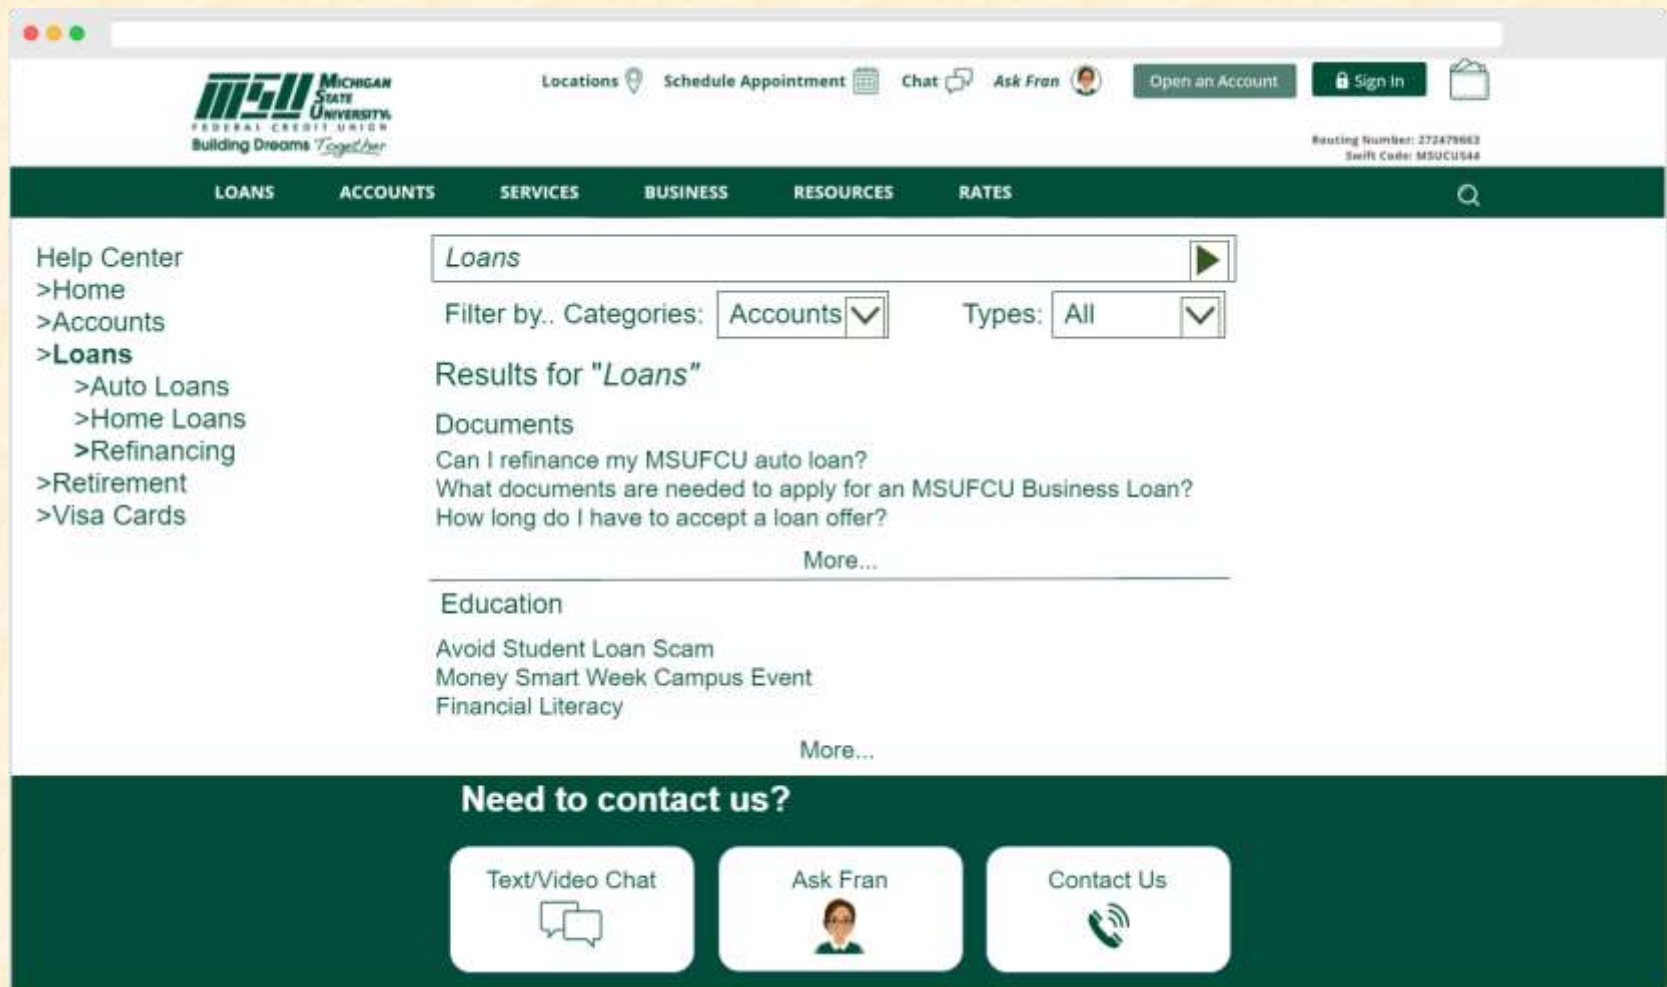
MSU Michigan State University Federal Credit Union
Building Dreams Together

Locations Schedule Appointment Chat Ask Fran Open an Account Sign In

Routing Number: 272479663
Swift Code: MSUCUS44

LOANS ACCOUNTS SERVICES BUSINESS RESOURCES RATES

Help Center
>Home
>Accounts
>Loans
>Auto Loans
>Home Loans
>Refinancing
>Retirement
>Visa Cards

Loans

Filter by.. Categories: Accounts Types: All

Results for "Loans"

Documents
Can I refinance my MSUFCU auto loan?
What documents are needed to apply for an MSUFCU Business Loan?
How long do I have to accept a loan offer?
More...

Education
Avoid Student Loan Scam
Money Smart Week Campus Event
Financial Literacy
More...

Need to contact us?

Text/Video Chat
Ask Fran
Contact Us